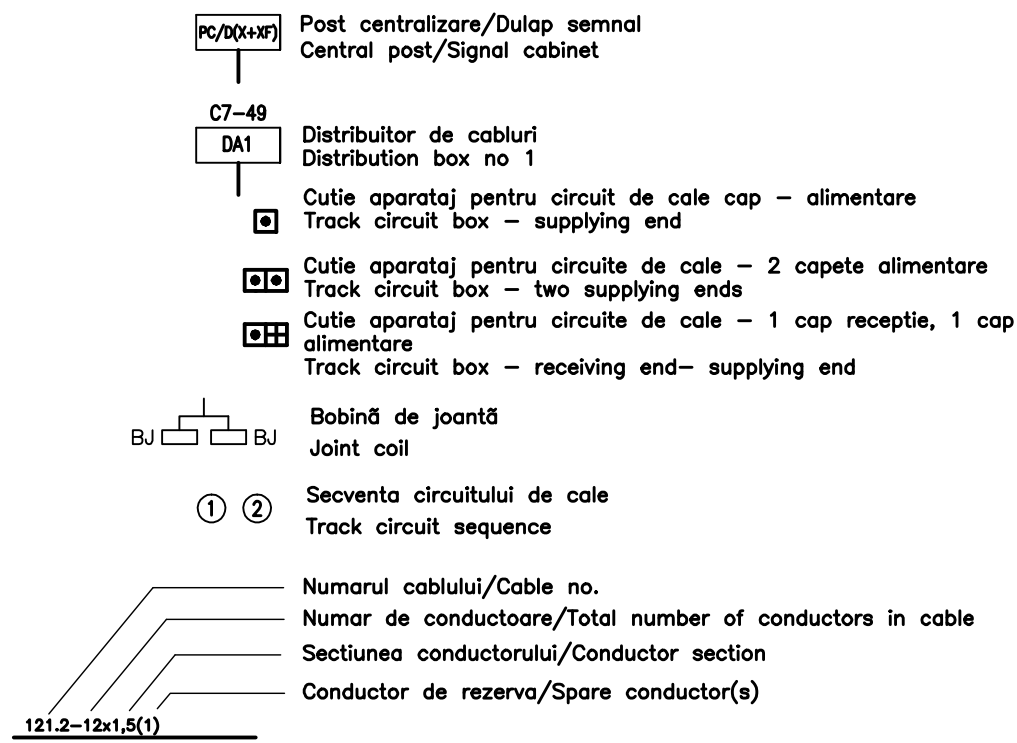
PC/D(X+XF)
Post centralizare/Dulap semnal
Central post/Signal cabinet

C7-49
DA1
Distribuitor de cabluri
Distribution box no 1

Cutie aparataj pentru circuit de cale cap – alimentare
Track circuit box – supplying end

Cutie aparataj pentru circuite de cale – 2 capete alimentare
Track circuit box – two supplying ends

Cutie aparataj pentru circuite de cale – 1 cap receptie, 1 cap alimentare
Track circuit box – receiving end– supplying end

BJ BJ
Bobinã de jointã
Joint coil

① ②
Secventa circuitului de cale
Track circuit sequence

Numarul cablului/Cable no.
Numar de conductoare/Total number of conductors in cable
Sectiunea conductorului/Conductor section
Conductor de rezerva/Spare conductor(s)

121.2–12x1,5(1)